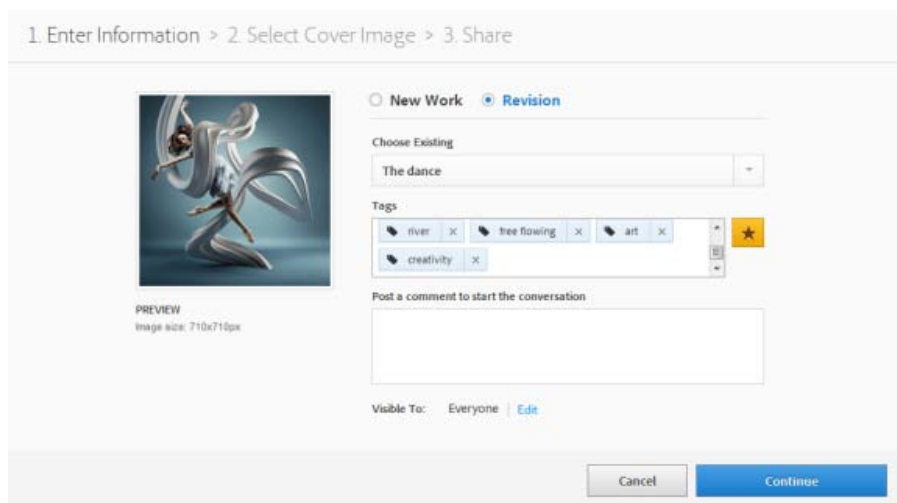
1. Enter Information > 2. Select Cover Image > 3. Share

New Work Revision

Choose Existing

The dance

Tags

river × free flowing × art × creativity ×

PREVIEW
Image size: 710x710px

Post a comment to start the conversation

Visible To: Everyone | Edit

Cancel Continue